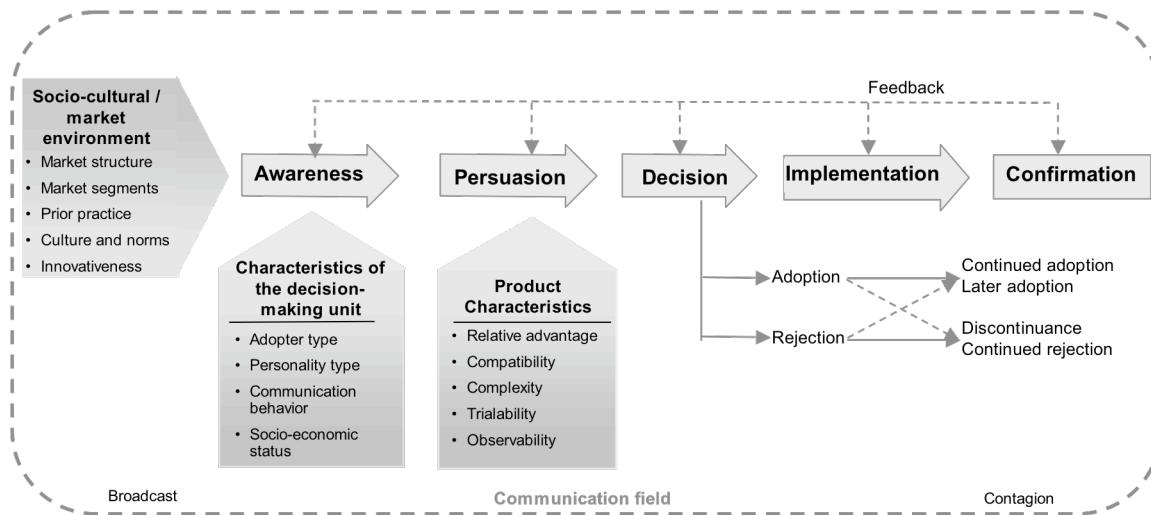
Feedback

Socio-cultural / market environment
• Market structure
• Market segments
• Prior practice
• Culture and norms
• Innovativeness

Awareness

Persuasion

Decision

Implementation

Confirmation

Characteristics of the decision-making unit
• Adopter type
• Personality type
• Communication behavior
• Socio-economic status

Product Characteristics
• Relative advantage
• Compatibility
• Complexity
• Trialability
• Observability

Adoption

Rejection

Continued adoption
Later adoption

Discontinuance
Continued rejection

Broadcast

Communication field

Contagion